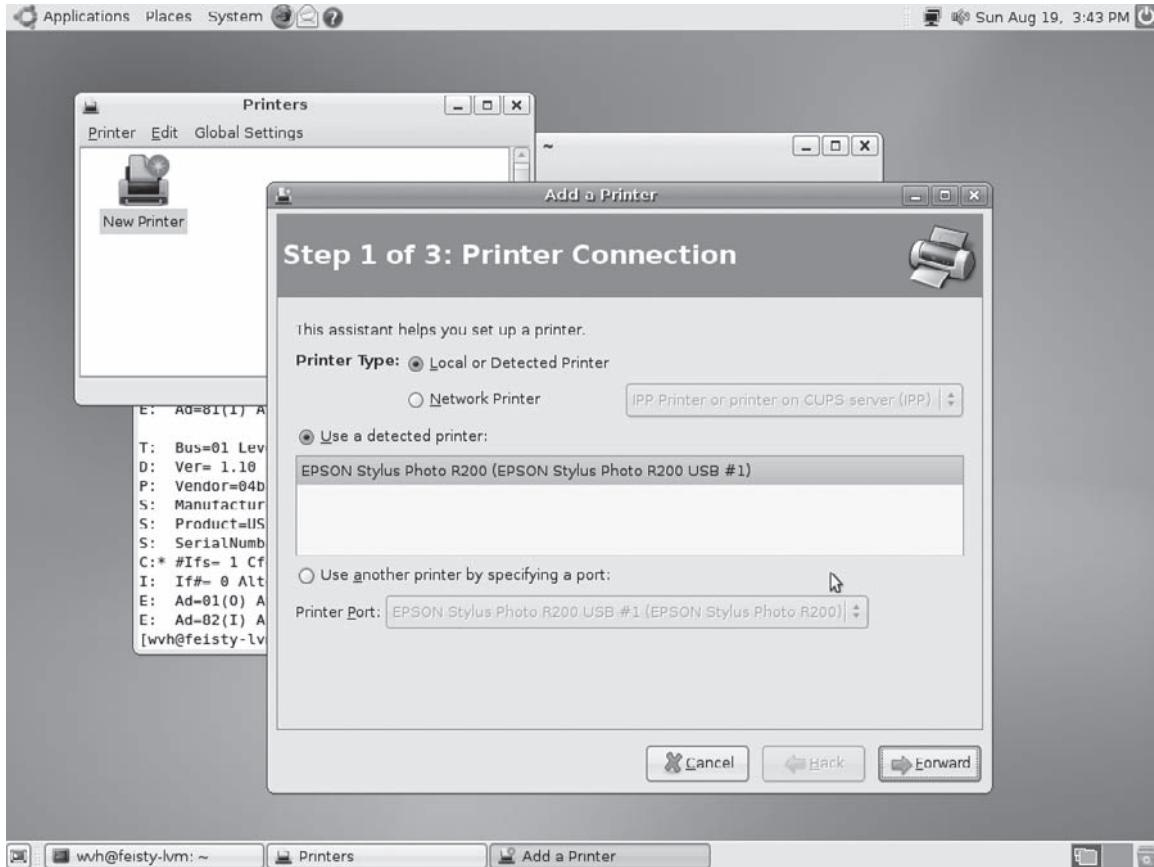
Applications Places System

Sun Aug 19, 3:43 PM

Printers

Printer Edit Global Settings

New Printer

~

E: Ad=81(I) A

T: Bus=01 Lev
D: Ver= 1.10
P: Vendor=04b
S: Manufactur
S: Product=US
S: SerialNumb
C:* #Ifs= 1 Cf
I: If#= 0 Alt
E: Ad=01(O) A
E: Ad=82(I) A
[wvh@feisty-lv

Add a Printer

Step 1 of 3: Printer Connection

This assistant helps you set up a printer.

Printer Type: Local or Detected Printer

Network Printer

IPP Printer or printer on CUPS server (IPP)

Use a detected printer:

EPSON Stylus Photo R200 (EPSON Stylus Photo R200 USB #1)

Use another printer by specifying a port:

Printer Port: EPSON Stylus Photo R200 USB #1 (EPSON Stylus Photo R200)

Cancel

Back

Forward

wvh@feisty-lvm: ~

Printers

Add a Printer